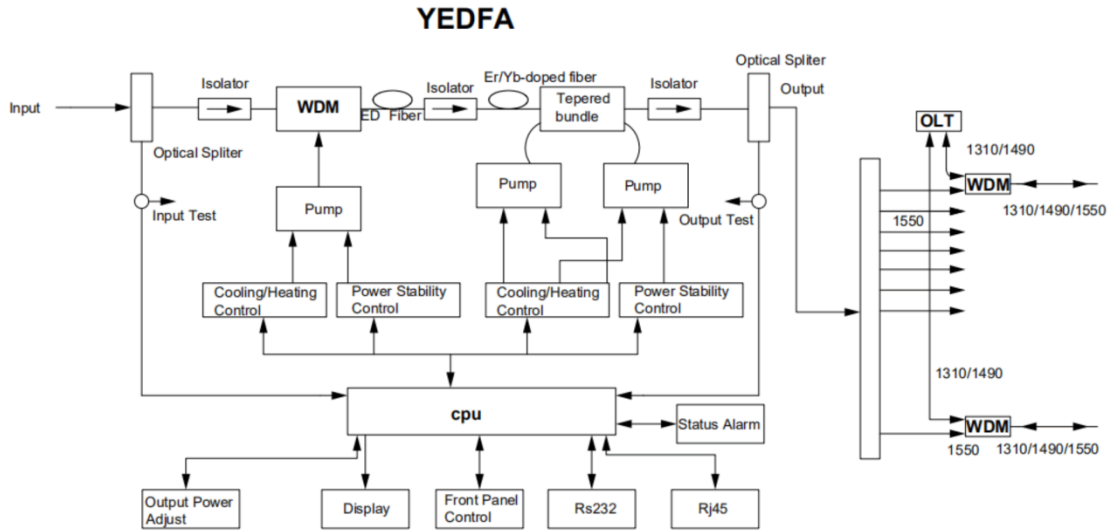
YEDFA

Input

Optical Spliter

Isolator

WDM

ED Fiber

Isolator

Er/Yb-doped fiber

Tepered bundle

Isolator

Optical Spliter

Output

Input Test

Pump

Pump

Pump

Output Test

Cooling/Heating Control

Power Stability Control

Cooling/Heating Control

Power Stability Control

cpu

Status Alarm

Output Power Adjust

Display

Front Panel Control

Rs232

Rj45

OLT

1310/1490

WDM

1310/1490/1550

1550

1310/1490

WDM

1550

1310/1490/1550